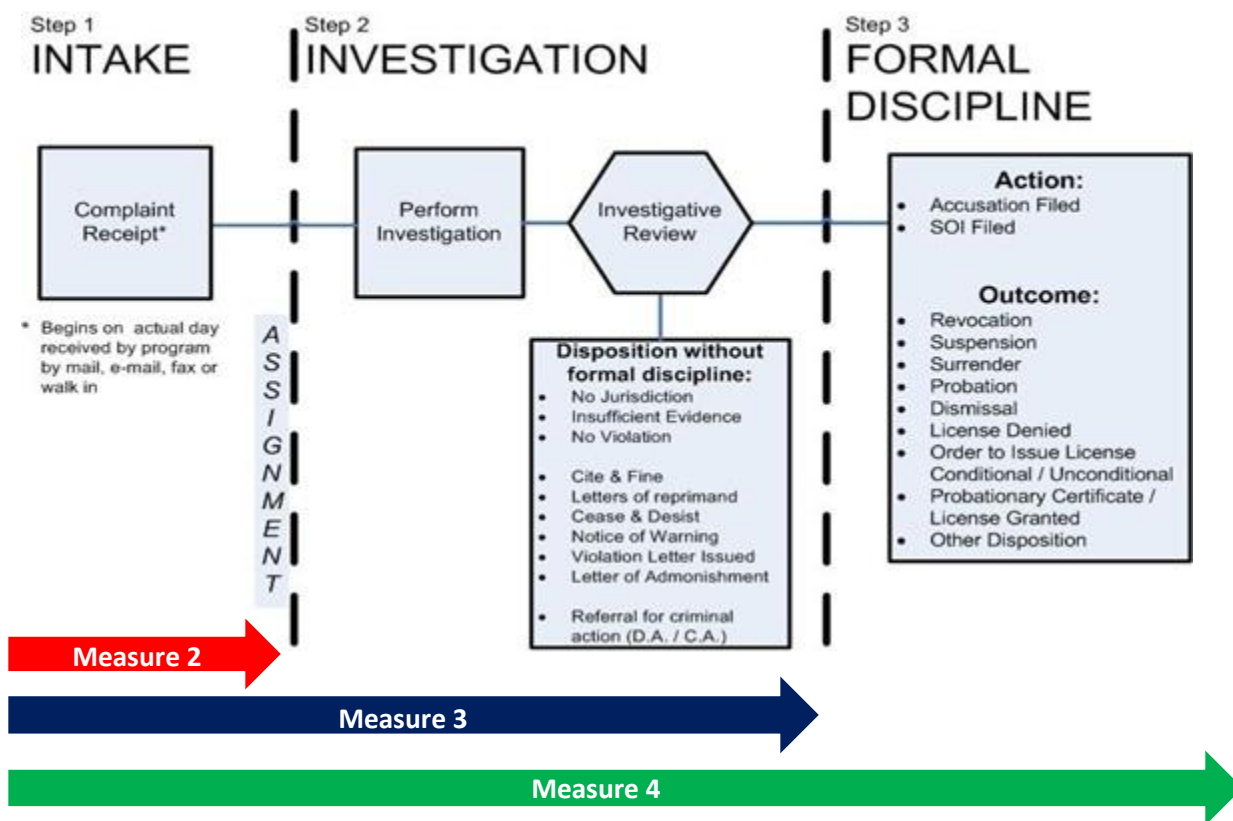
Step 1
INTAKE

Step 2
INVESTIGATION

Step 3
FORMAL DISCIPLINE

Complaint Receipt*

* Begins on actual day received by program by mail, e-mail, fax or walk in

ASSIGNMENT

Perform Investigation

Investigative Review

Disposition without formal discipline:
- No Jurisdiction
- Insufficient Evidence
- No Violation

- Cite & Fine
- Letters of reprimand
- Cease & Desist
- Notice of Warning
- Violation Letter Issued
- Letter of Admonishment

- Referral for criminal action (D.A. / C.A.)

Action:
- Accusation Filed
- SOI Filed

Outcome:
- Revocation
- Suspension
- Surrender
- Probation
- Dismissal
- License Denied
- Order to Issue License Conditional / Unconditional
- Probationary Certificate / License Granted
- Other Disposition

Measure 2

Measure 3

Measure 4